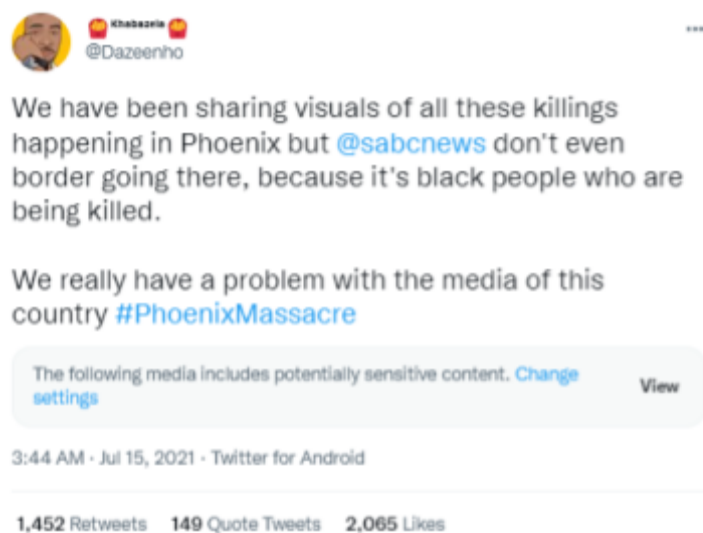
Khabazela
@Dazeenho

We have been sharing visuals of all these killings happening in Phoenix but @sabcnews don't even border going there, because it's black people who are being killed.

We really have a problem with the media of this country #PhoenixMassacre

The following media includes potentially sensitive content. Change settings

View

3:44 AM · Jul 15, 2021 · Twitter for Android

1,452 Retweets 149 Quote Tweets 2,065 Likes